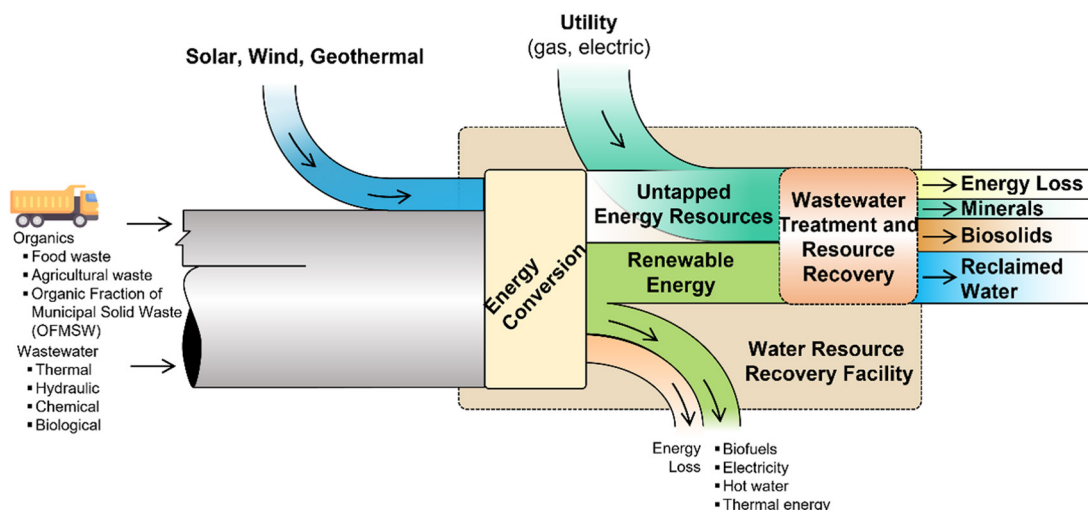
Utility
(gas, electric)

Solar, Wind, Geothermal

Organics
▪ Food waste
▪ Agricultural waste
▪ Organic Fraction of Municipal Solid Waste (OFMSW)

Wastewater
▪ Thermal
▪ Hydraulic
▪ Chemical
▪ Biological

Energy Conversion

Untapped Energy Resources

Renewable Energy

Wastewater Treatment and Resource Recovery

Energy Loss
Minerals
Biosolids
Reclaimed Water

Water Resource Recovery Facility

Energy Loss

▪ Biofuels
▪ Electricity
▪ Hot water
▪ Thermal energy